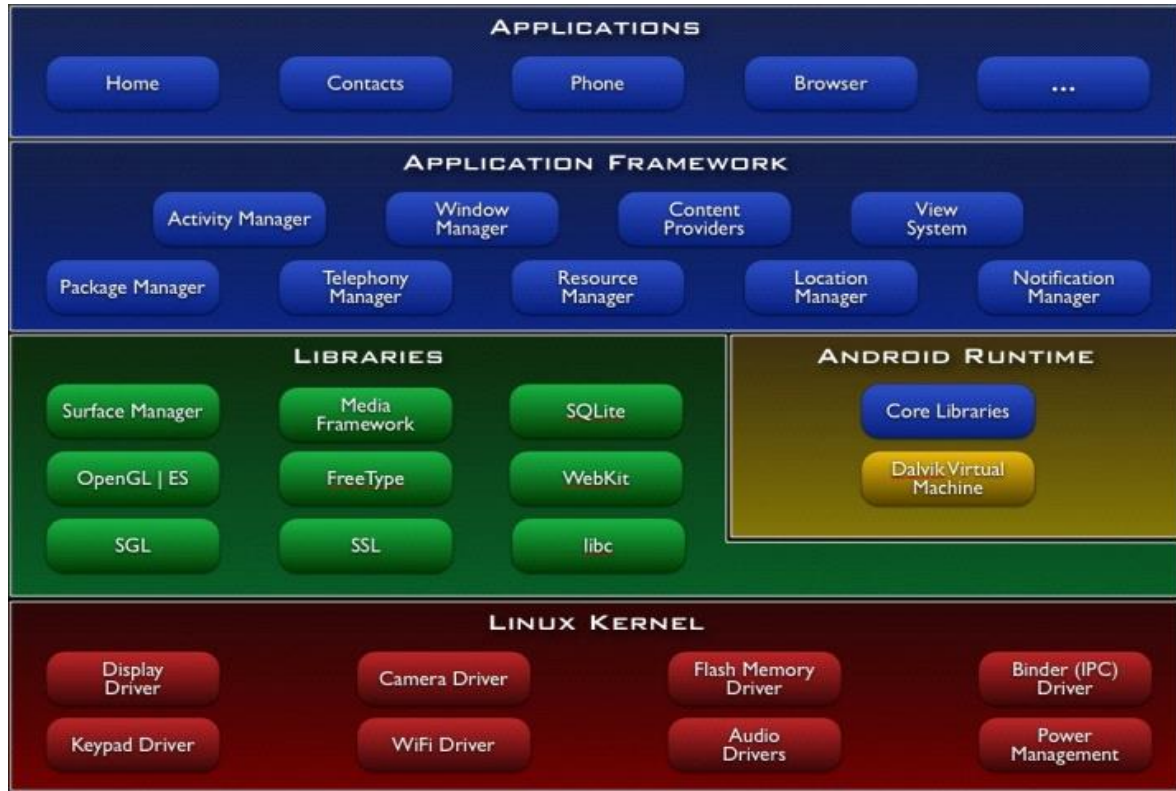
APPLICATIONS

Home

Contacts

Phone

Browser

...

APPLICATION FRAMEWORK

Activity Manager

Window Manager

Content Providers

View System

Package Manager

Telephony Manager

Resource Manager

Location Manager

Notification Manager

LIBRARIES

Surface Manager

Media Framework

SQLite

OpenGL | ES

FreeType

WebKit

SGL

SSL

libc

ANDROID RUNTIME

Core Libraries

Dalvik Virtual Machine

LINUX KERNEL

Display Driver

Camera Driver

Flash Memory Driver

Binder (IPC) Driver

Keypad Driver

WiFi Driver

Audio Drivers

Power Management